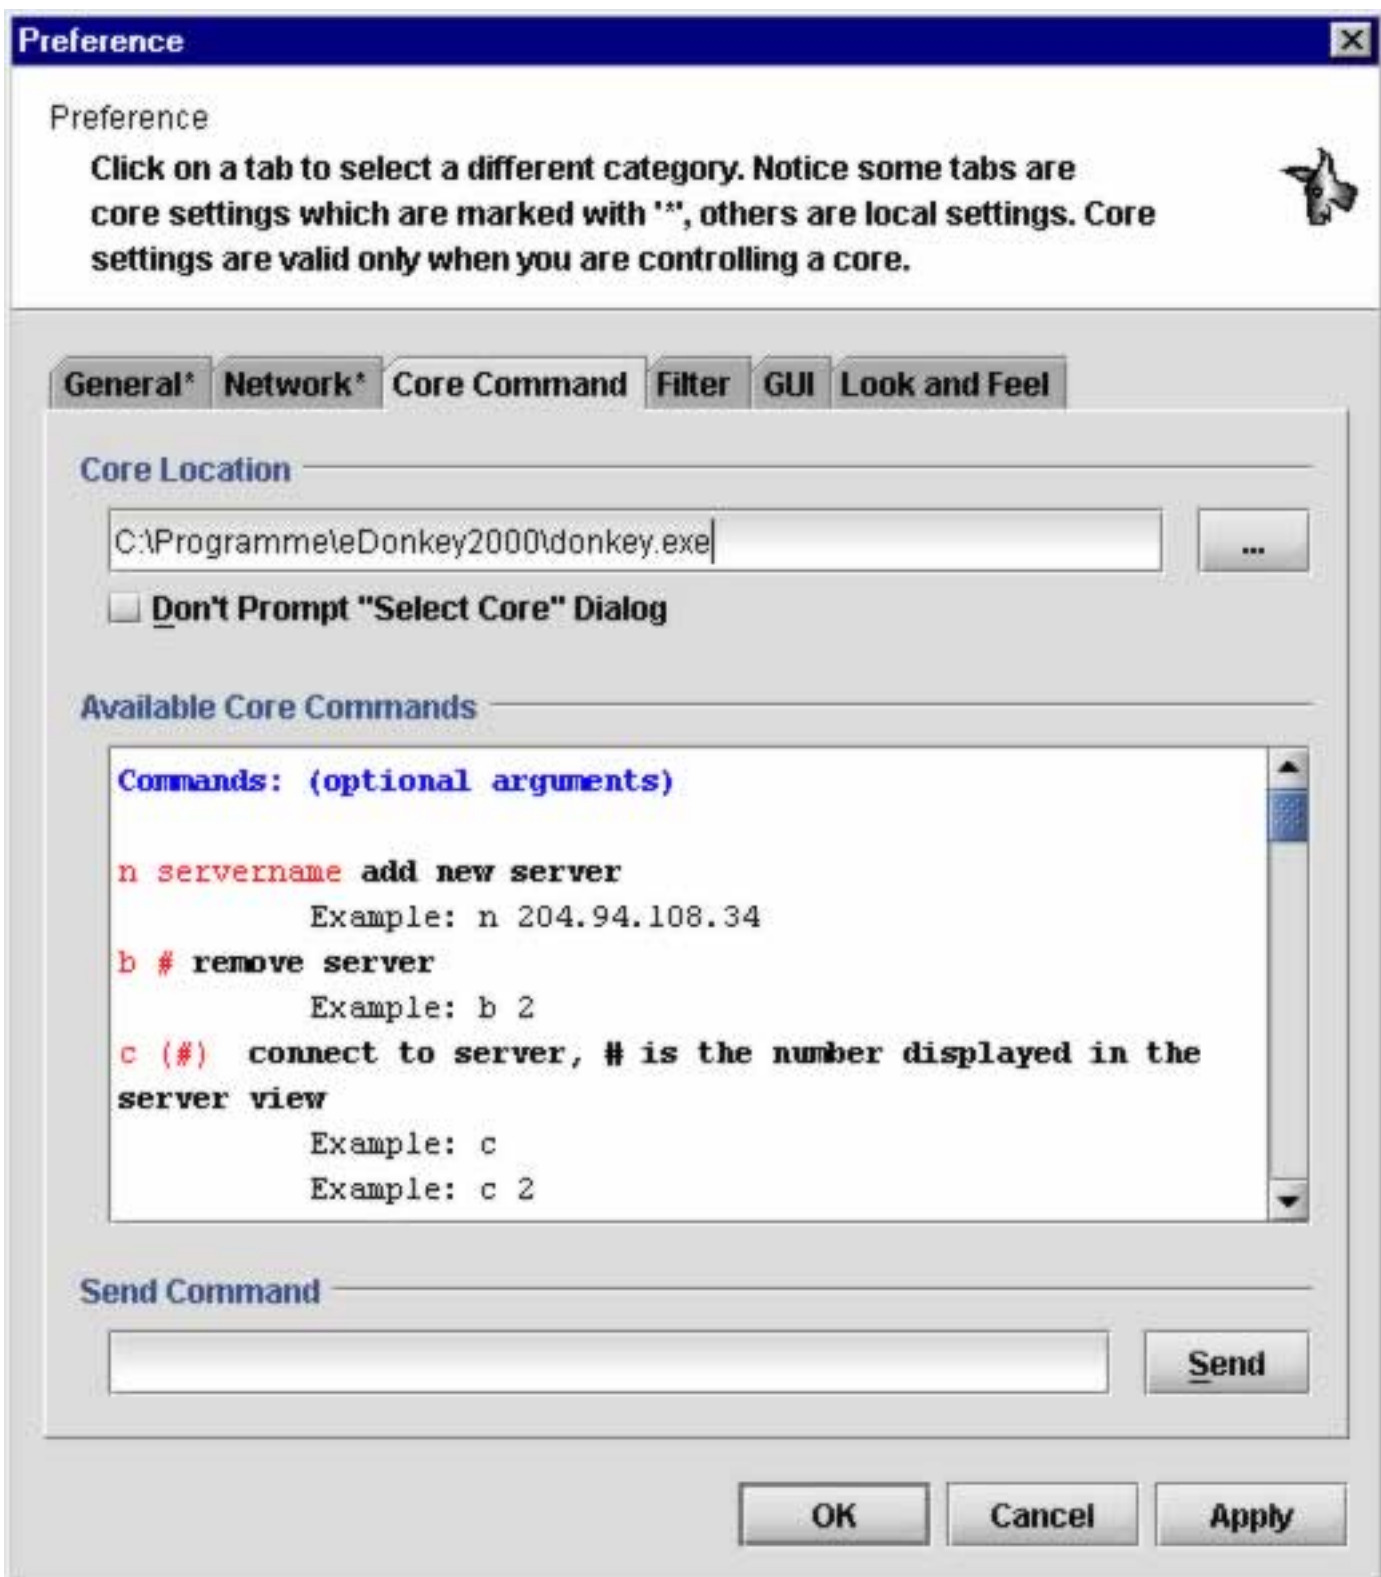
Preference

Preference

Click on a tab to select a different category. Notice some tabs are core settings which are marked with '*', others are local settings. Core settings are valid only when you are controlling a core.

General* Network* Core Command Filter GUI Look and Feel

Core Location

C:\Programme\eDonkey2000\donkey.exe ...

Don't Prompt "Select Core" Dialog

Available Core Commands

Commands: (optional arguments)

n servername add new server
Example: n 204.94.108.34
b # remove server
Example: b 2
c (#) connect to server, # is the number displayed in the server view
Example: c
Example: c 2

Send Command

Send

OK Cancel Apply